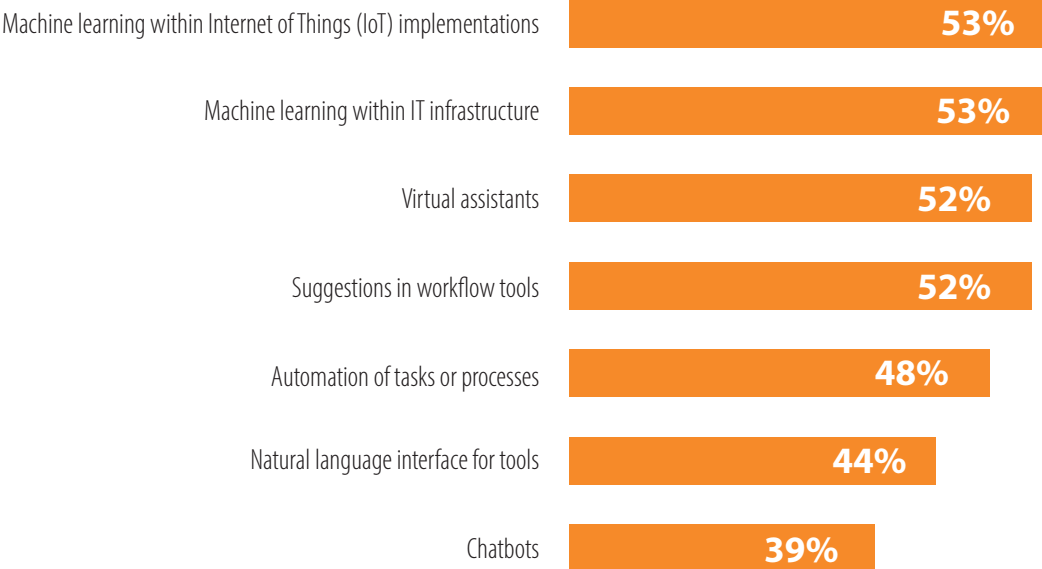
Machine learning within Internet of Things (IoT) implementations 53%

Machine learning within IT infrastructure 53%

Virtual assistants 52%

Suggestions in workflow tools 52%

Automation of tasks or processes 48%

Natural language interface for tools 44%

Chatbots 39%